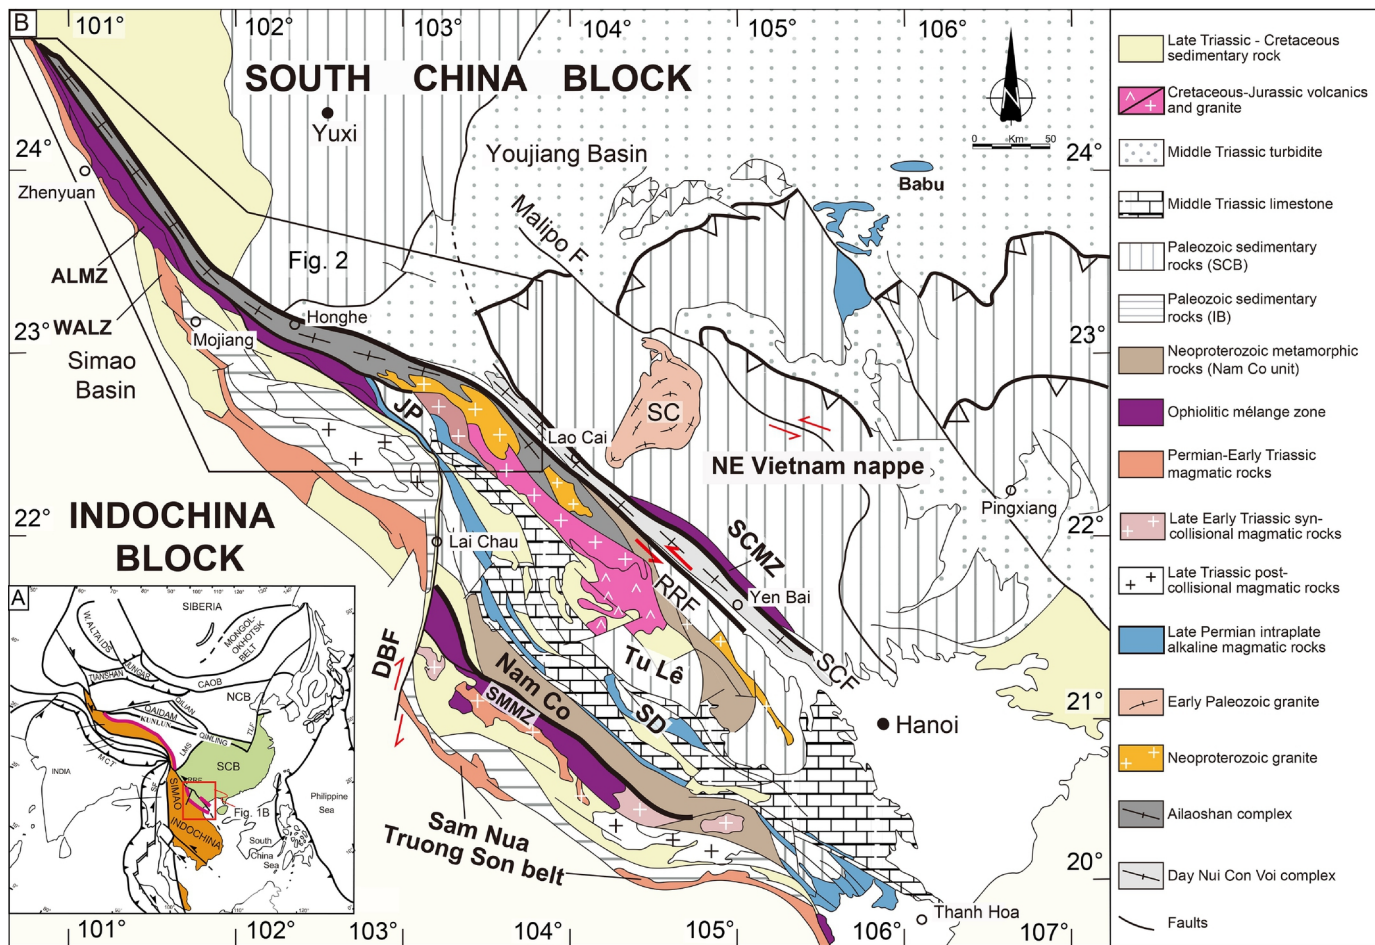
B
101° 102° 103° 104° 105° 106°
SOUTH CHINA BLOCK
Yuxi
Youjiang Basin
Babu
0 Km 50
24°
24°
Zhenyuan
Malipo F.
Fig. 2
ALMZ
23° WALZ
Honghe
Mojiang
Simao Basin
23°
SC
JP
Lao Cai
NE Vietnam nappe
Pingxiang
22°
INDOCHINA BLOCK
22°
Lai Chau
SCMZ
Yen Bai
RRF
A
SIBERIA
MONGOL-OKHOTSK BELT
W.ALTAIDS
JUNGGAR
TIANSHAN
CAOB
NCB
QAIDAM
KUNLUN
QILIAN
QINLING
TLF
LMS
SCB
INDIA
MCT
SIMAO
RRF
Fig. 1B
INDOCHINA
Philippine Sea
South China Sea
DBF
Tu Lê
SCF
21°
Nam Co
SMMZ
SD
Hanoi
Sam Nua
Truong Son belt
20°
Thanh Hoa
101° 102° 103° 104° 105° 106° 107°

Late Triassic - Cretaceous sedimentary rock
Cretaceous-Jurassic volcanics and granite
Middle Triassic turbidite
Middle Triassic limestone
Paleozoic sedimentary rocks (SCB)
Paleozoic sedimentary rocks (IB)
Neoproterozoic metamorphic rocks (Nam Co unit)
Ophiolitic mélange zone
Permian-Early Triassic magmatic rocks
Late Early Triassic syn-collisional magmatic rocks
Late Triassic post-collisional magmatic rocks
Late Permian intraplate alkaline magmatic rocks
Early Paleozoic granite
Neoproterozoic granite
Ailaoshan complex
Day Nui Con Voi complex
Faults